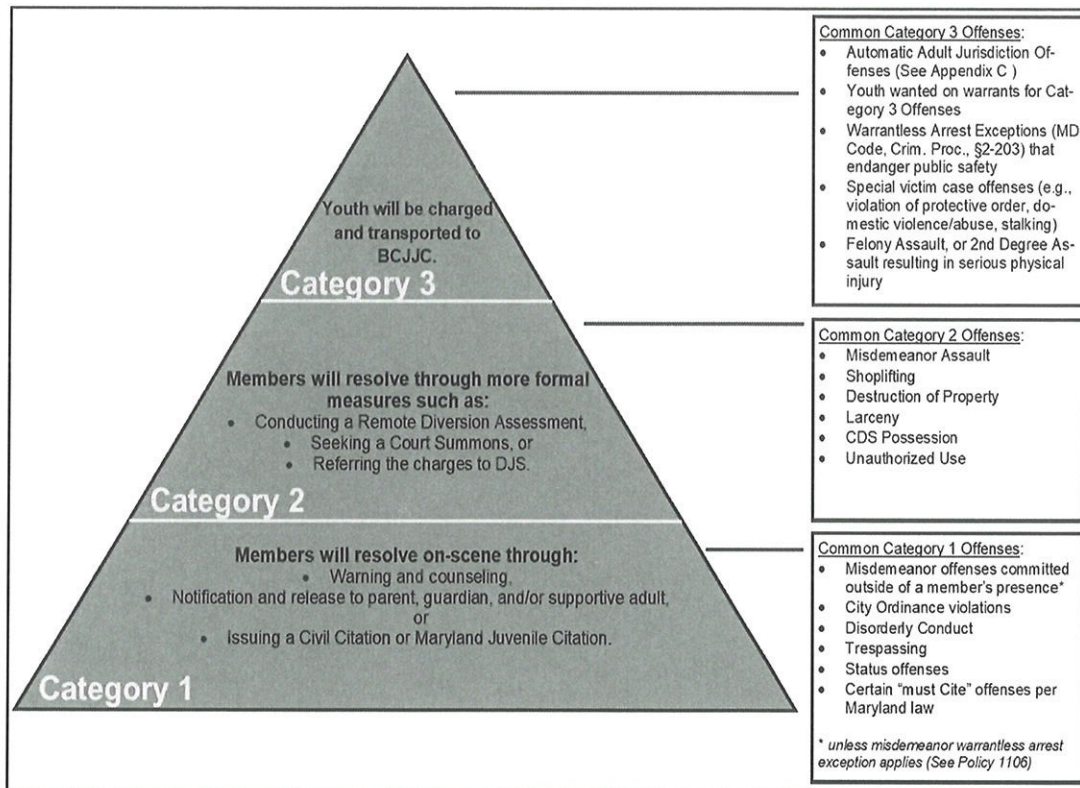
Youth will be charged and transported to BCJJC.

Category 3

Members will resolve through more formal measures such as:
- Conducting a Remote Diversion Assessment,
- Seeking a Court Summons, or
- Referring the charges to DJS.

Category 2

Members will resolve on-scene through:
- Warning and counseling,
- Notification and release to parent, guardian, and/or supportive adult, or
- Issuing a Civil Citation or Maryland Juvenile Citation.

Category 1

Common Category 3 Offenses:
- Automatic Adult Jurisdiction Offenses (See Appendix C )
- Youth wanted on warrants for Category 3 Offenses
- Warrantless Arrest Exceptions (MD Code, Crim. Proc., §2-203) that endanger public safety
- Special victim case offenses (e.g., violation of protective order, domestic violence/abuse, stalking)
- Felony Assault, or 2nd Degree Assault resulting in serious physical injury

Common Category 2 Offenses:
- Misdemeanor Assault
- Shoplifting
- Destruction of Property
- Larceny
- CDS Possession
- Unauthorized Use

Common Category 1 Offenses:
- Misdemeanor offenses committed outside of a member's presence*
- City Ordinance violations
- Disorderly Conduct
- Trespassing
- Status offenses
- Certain "must Cite" offenses per Maryland law

* unless misdemeanor warrantless arrest exception applies (See Policy 1106)